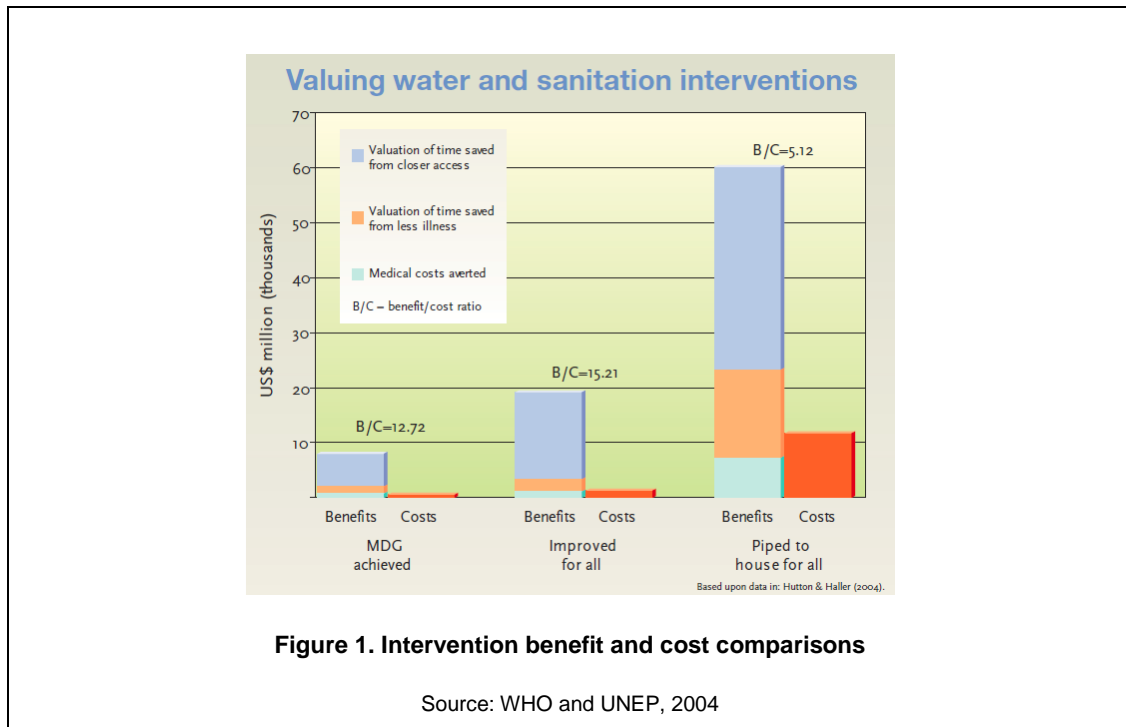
Valuing water and sanitation interventions

70
60
50
40
30
20
10

US$ million (thousands)

Valuation of time saved from closer access

Valuation of time saved from less illness

Medical costs averted

B/C = benefit/cost ratio

B/C=5.12

B/C=15.21

B/C=12.72

Benefits Costs
MDG achieved

Benefits Costs
Improved for all

Benefits Costs
Piped to house for all

Based upon data in: Hutton & Haller (2004).

Figure 1. Intervention benefit and cost comparisons

Source: WHO and UNEP, 2004